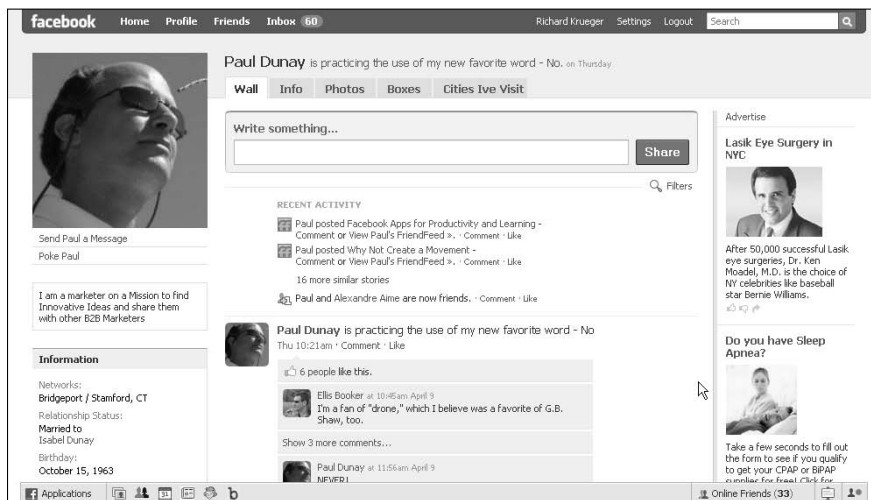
facebook Home Profile Friends Inbox 60 Richard Krueger Settings Logout Search

Paul Dunay is practicing the use of my new favorite word - No. on Thursday

Wall Info Photos Boxes Cities Ive Visit

Write something...

Share

Filters

RECENT ACTIVITY

Paul posted Facebook Apps for Productivity and Learning - Comment or View Paul's FriendFeed ». · Comment · Like

Paul posted Why Not Create a Movement - Comment or View Paul's FriendFeed ». · Comment · Like

16 more similar stories

Paul and Alexandre Aime are now friends. · Comment · Like

Paul Dunay is practicing the use of my new favorite word - No

Thu 10:21am · Comment · Like

6 people like this.

Ellis Booker at 10:45am April 9
I'm a fan of "drone," which I believe was a favorite of G.B. Shaw, too.

Show 3 more comments...

Paul Dunay at 11:56am April 9
NEVER!

Send Paul a Message

Poke Paul

I am a marketer on a Mission to find Innovative Ideas and share them with other B2B Marketers

Information

Networks:
Bridgeport / Stamford, CT

Relationship Status:
Married to
Isabel Dunay

Birthday:
October 15, 1963

Advertise

Lasik Eye Surgery in NYC

After 50,000 successful Lasik eye surgeries, Dr. Ken Moadel, M.D. is the choice of NY celebrities like baseball star Bernie Williams.

Do you have Sleep Apnea?

Take a few seconds to fill out the form to see if you qualify to get your CPAP or BiPAP supplies for free! Click for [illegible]

Applications

Online Friends (33)